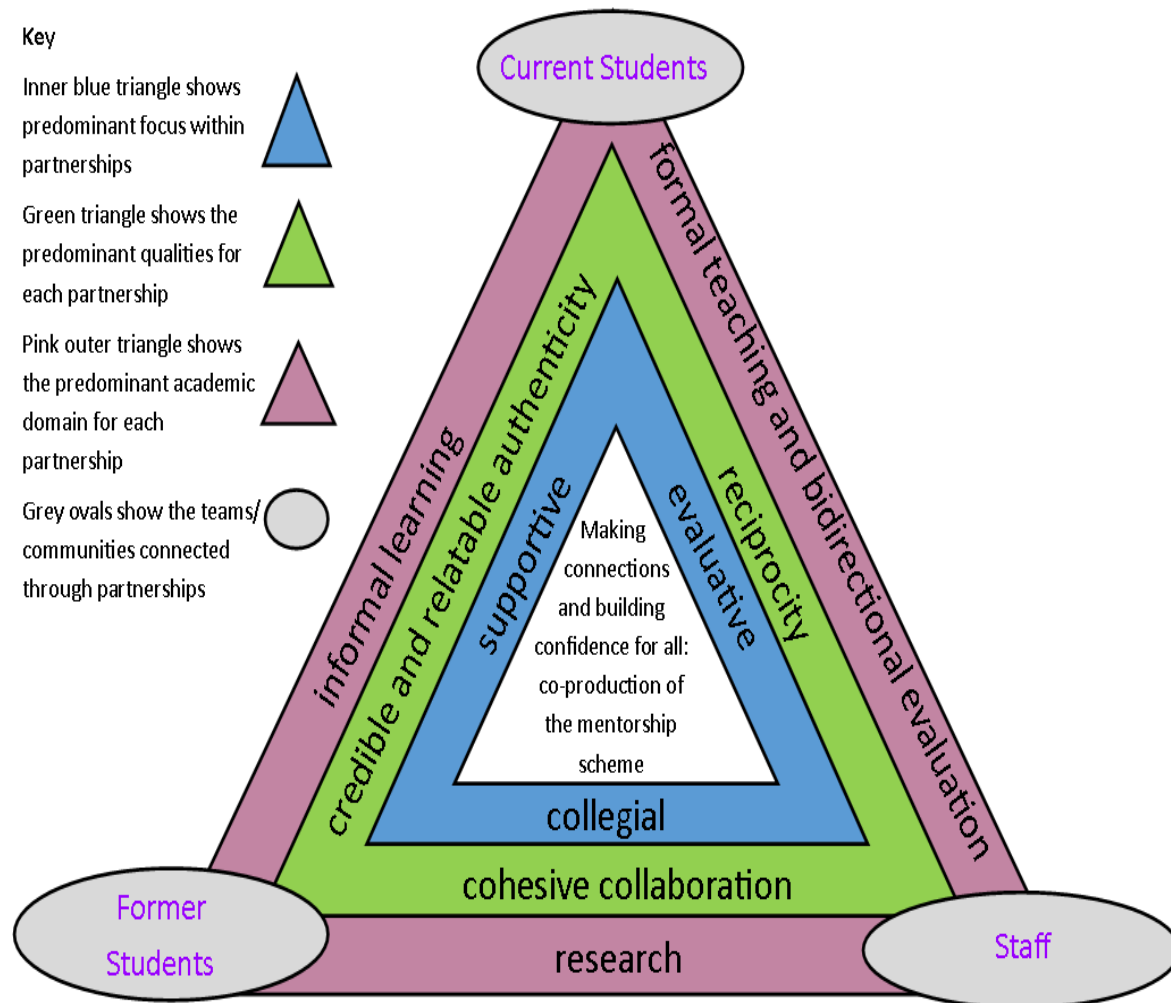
Key

Inner blue triangle shows predominant focus within partnerships

Green triangle shows the predominant qualities for each partnership

Pink outer triangle shows the predominant academic domain for each partnership

Grey ovals show the teams/ communities connected through partnerships

Current Students

formal teaching and bidirectional evaluation

informal learning

credible and relatable authenticity

reciprocity

supportive

evaluative

Making connections and building confidence for all: co-production of the mentorship scheme

collegial

cohesive collaboration

Former Students

research

Staff